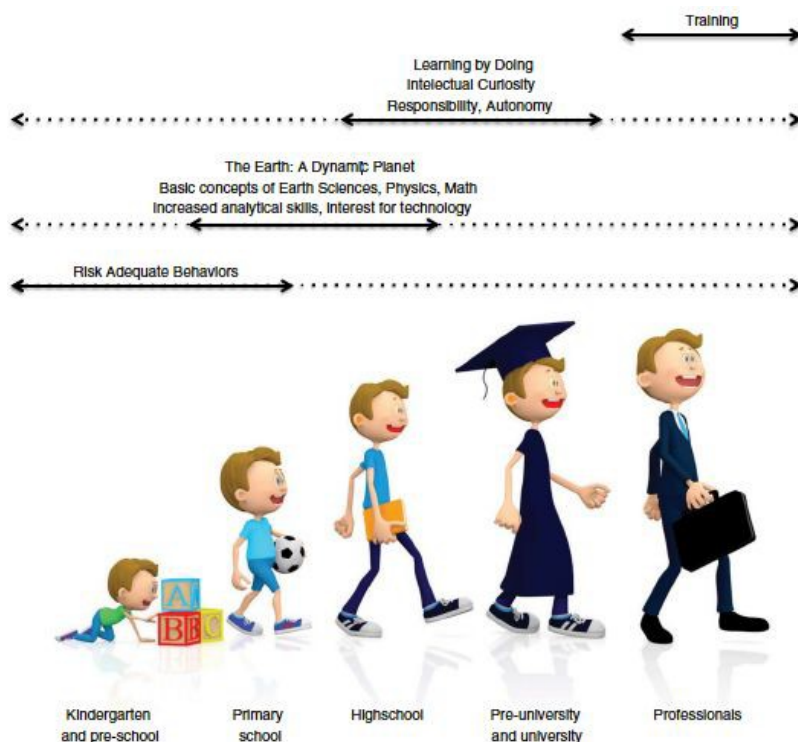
Training

Learning by Doing
Intelectual Curiosity
Responsibility, Autonomy

The Earth: A Dynamic Planet
Basic concepts of Earth Sciences, Physics, Math
Increased analytical skills, Interest for technology

Risk Adequate Behaviors

A B C

Kindergarten and pre-school

Primary school

Highschool

Pre-university and university

Professionals